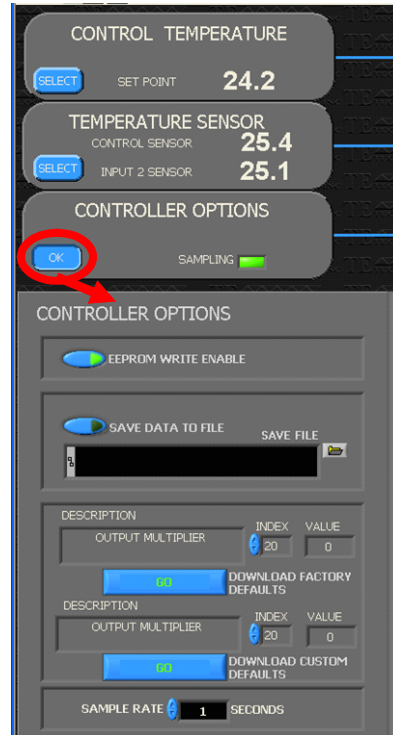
CONTROL TEMPERATURE

SELECT SET POINT 24.2

TEMPERATURE SENSOR

CONTROL SENSOR 25.4

SELECT INPUT 2 SENSOR 25.1

CONTROLLER OPTIONS

OK SAMPLING

CONTROLLER OPTIONS

EEPROM WRITE ENABLE

SAVE DATA TO FILE

SAVE FILE

DESCRIPTION

OUTPUT MULTIPLIER

INDEX 20

VALUE 0

GO

DOWNLOAD FACTORY DEFAULTS

DESCRIPTION

OUTPUT MULTIPLIER

INDEX 20

VALUE 0

GO

DOWNLOAD CUSTOM DEFAULTS

SAMPLE RATE 1 SECONDS